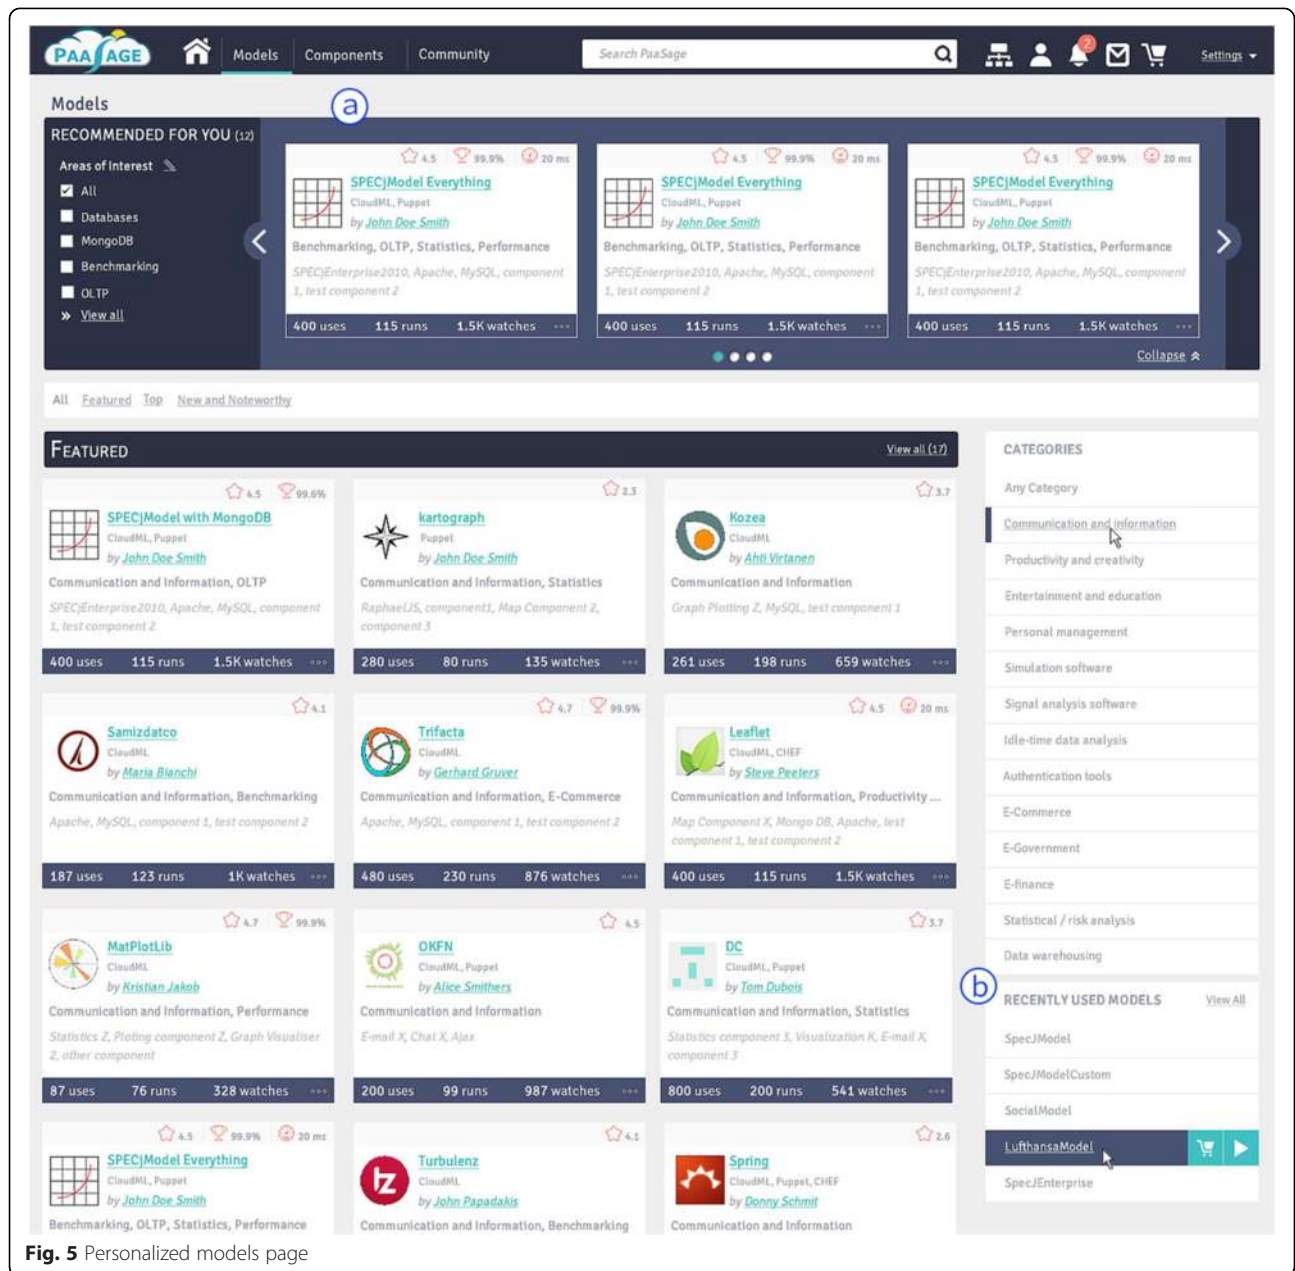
PAASAGE Models Components Community Search PaaSage Settings

Models (a)

RECOMMENDED FOR YOU (12)

Areas of Interest
All
Databases
MongoDB
Benchmarking
OLTP
» View all

4.5 99.9% 20 ms
SPECjModel Everything
CloudML, Puppet
by John Doe Smith
Benchmarking, OLTP, Statistics, Performance
SPECjEnterprise2010, Apache, MySQL, component 1, test component 2
400 uses 115 runs 1.5K watches

4.5 99.9% 20 ms
SPECjModel Everything
CloudML, Puppet
by John Doe Smith
Benchmarking, OLTP, Statistics, Performance
SPECjEnterprise2010, Apache, MySQL, component 1, test component 2
400 uses 115 runs 1.5K watches

4.5 99.9% 20 ms
SPECjModel Everything
CloudML, Puppet
by John Doe Smith
Benchmarking, OLTP, Statistics, Performance
SPECjEnterprise2010, Apache, MySQL, component 1, test component 2
400 uses 115 runs 1.5K watches

Collapse

All Featured Top New and Noteworthy

FEATURED View all (17)

4.5 99.6%
SPECjModel with MongoDB
CloudML, Puppet
by John Doe Smith
Communication and Information, OLTP
SPECjEnterprise2010, Apache, MySQL, component 1, test component 2
400 uses 115 runs 1.5K watches

2.3
kartograph
Puppet
by John Doe Smith
Communication and Information, Statistics
RaphaelJS, component1, Map Component 2, component 3
280 uses 80 runs 135 watches

3.7
Kozea
CloudML
by Ahti Virtanen
Communication and Information
Graph Plotting Z, MySQL, test component 1
261 uses 198 runs 659 watches

4.1
Samizdatco
CloudML
by Maria Bianchi
Communication and Information, Benchmarking
Apache, MySQL, component 1, test component 2
187 uses 123 runs 1K watches

4.7 99.9%
Trifacta
CloudML
by Gerhard Gruver
Communication and Information, E-Commerce
Apache, MySQL, component 1, test component 2
480 uses 230 runs 876 watches

4.5 20 ms
Leaflet
CloudML, CHEF
by Steve Peeters
Communication and Information, Productivity ...
Map Component X, Mongo DB, Apache, test component 1, test component 2
400 uses 115 runs 1.5K watches

4.7 99.9%
MatPlotLib
CloudML
by Kristian Jakob
Communication and Information, Performance
Statistics Z, Ploting component Z, Graph Visualiser Z, other component
87 uses 76 runs 328 watches

4.5
OKFN
CloudML, Puppet
by Alice Smithers
Communication and Information
E-mail X, Chat X, Ajax
200 uses 99 runs 987 watches

3.7
DC
CloudML, Puppet
by Tom Dubois
Communication and Information, Statistics
Statistics component 3, Visualization K, E-mail X, component 3
800 uses 200 runs 541 watches

4.5 99.9% 20 ms
SPECjModel Everything
CloudML, Puppet
by John Doe Smith
Benchmarking, OLTP, Statistics, Performance

4.1
Turbulenz
CloudML
by John Papadakis
Communication and Information, Benchmarking

2.6
Spring
CloudML, Puppet, CHEF
by Donny Schmit
Communication and Information

CATEGORIES
Any Category
Communication and information
Productivity and creativity
Entertainment and education
Personal management
Simulation software
Signal analysis software
Idle-time data analysis
Authentication tools
E-Commerce
E-Government
E-finance
Statistical / risk analysis
Data warehousing

(b)
RECENTLY USED MODELS View All
SpecJModel
SpecJModelCustom
SocialModel
LufthansaModel
SpecJEnterprise

Fig. 5 Personalized models page